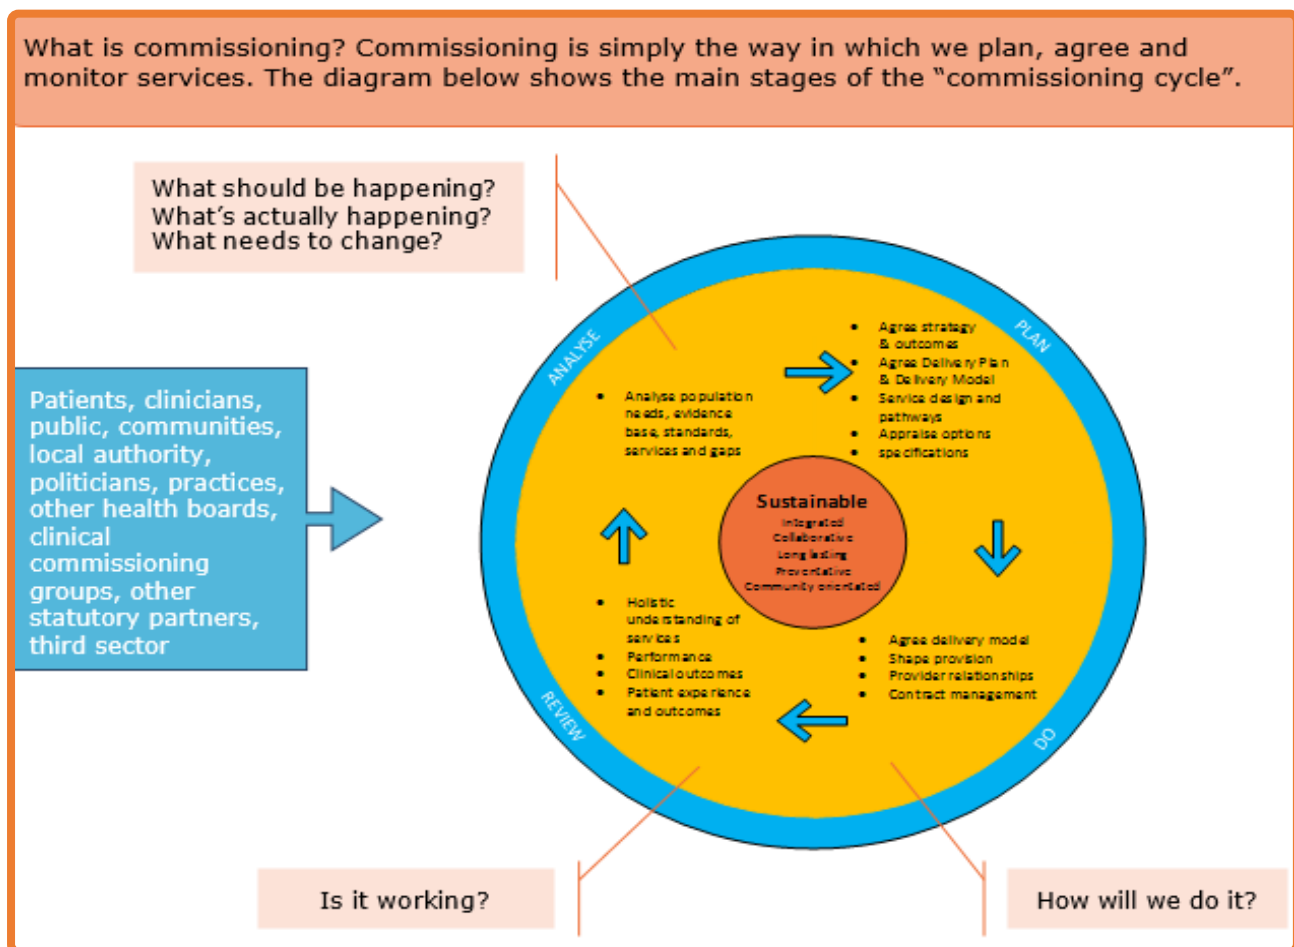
What is commissioning? Commissioning is simply the way in which we plan, agree and monitor services. The diagram below shows the main stages of the "commissioning cycle".

What should be happening?
What's actually happening?
What needs to change?

Patients, clinicians, public, communities, local authority, politicians, practices, other health boards, clinical commissioning groups, other statutory partners, third sector

ANALYSE

- Analyse population needs, evidence base, standards, services and gaps

PLAN

- Agree strategy & outcomes
- Agree Delivery Plan & Delivery Model
- Service design and pathways
- Appraise options
- specifications

Sustainable
Integrated
Collaborative
Long lasting
Preventative
Community orientated

- Holistic understanding of services
- Performance
- Clinical outcomes
- Patient experience and outcomes

REVIEW

- Agree delivery model
- Shape provision
- Provider relationships
- Contract management

DO

Is it working?

How will we do it?